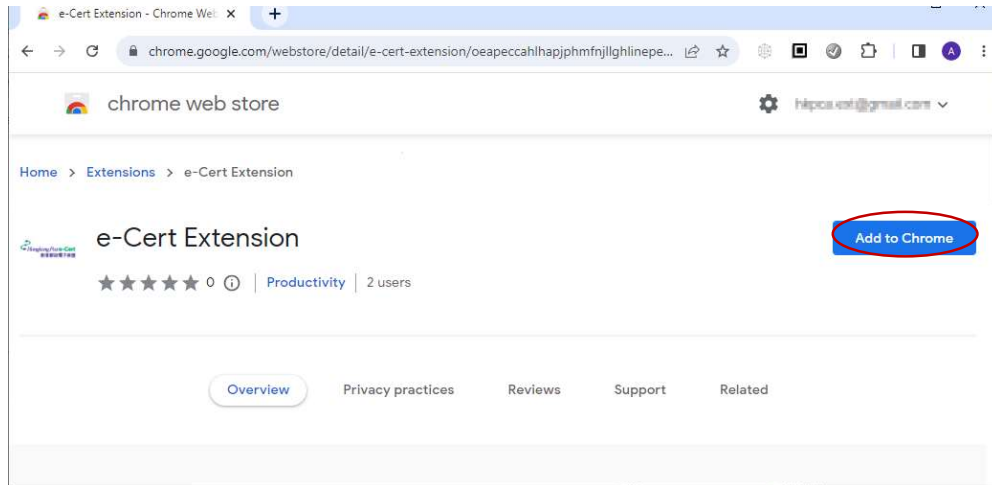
e-Cert Extension - Chrome Web ×
+
chrome.google.com/webstore/detail/e-cert-extension/oeapeccahlhapjphmfnjllghlinepe...
A
chrome web store
hkpost.ect@gmail.com
Home > Extensions > e-Cert Extension
e-Cert Extension
Add to Chrome
0
Productivity
2 users
Overview
Privacy practices
Reviews
Support
Related